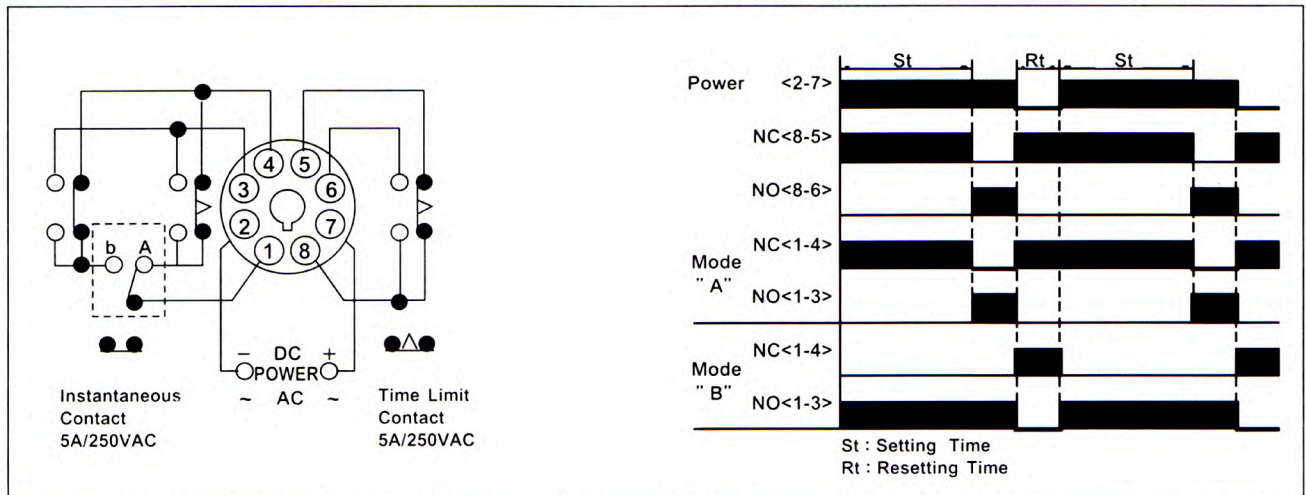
4
5
3
6
2
7
1
8
b
A
− DC +
POWER
~ AC ~
Instantaneous Contact 5A/250VAC
Time Limit Contact 5A/250VAC

St
Rt
St
Power <2-7>
NC<8-5>
NO<8-6>
Mode " A"
NC<1-4>
NO<1-3>
Mode " B"
NC<1-4>
NO<1-3>
St : Setting Time
Rt : Resetting Time